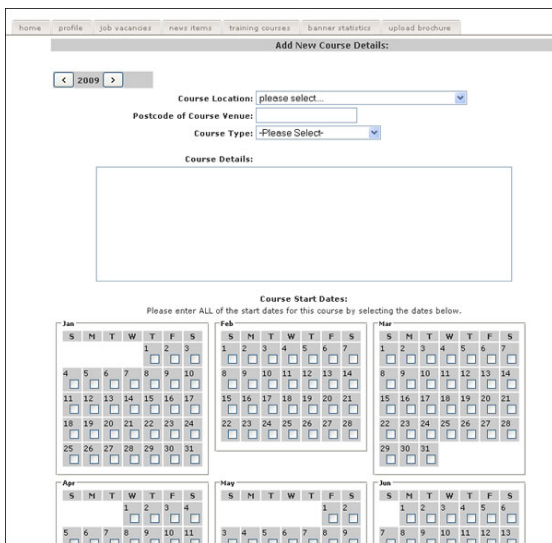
home | profile | job vacancies | news items | training courses | banner statistics | upload brochure

Add New Course Details:

< 2009 >

Course Location: please select...

Postcode of Course Venue:

Course Type: -Please Select-

Course Details:

Course Start Dates:
Please enter ALL of the start dates for this course by selecting the dates below.

Jan

| S | M | T | W | T | F | S |
|---|---|---|---|---|---|---|
| | | | | 1 | 2 | 3 |
| 4 | 5 | 6 | 7 | 8 | 9 | 10 |
| 11 | 12 | 13 | 14 | 15 | 16 | 17 |
| 18 | 19 | 20 | 21 | 22 | 23 | 24 |
| 25 | 26 | 27 | 28 | 29 | 30 | 31 |

Feb

| S | M | T | W | T | F | S |
|---|---|---|---|---|---|---|
| 1 | 2 | 3 | 4 | 5 | 6 | 7 |
| 8 | 9 | 10 | 11 | 12 | 13 | 14 |
| 15 | 16 | 17 | 18 | 19 | 20 | 21 |
| 22 | 23 | 24 | 25 | 26 | 27 | 28 |

Mar

| S | M | T | W | T | F | S |
|---|---|---|---|---|---|---|
| 1 | 2 | 3 | 4 | 5 | 6 | 7 |
| 8 | 9 | 10 | 11 | 12 | 13 | 14 |
| 15 | 16 | 17 | 18 | 19 | 20 | 21 |
| 22 | 23 | 24 | 25 | 26 | 27 | 28 |
| 29 | 30 | 31 | | | | |

Apr

| S | M | T | W | T | F | S |
|---|---|---|---|---|---|---|
| | | | 1 | 2 | 3 | 4 |
| 5 | 6 | 7 | 8 | 9 | 10 | 11 |

May

| S | M | T | W | T | F | S |
|---|---|---|---|---|---|---|
| | | | | | 1 | 2 |
| 3 | 4 | 5 | 6 | 7 | 8 | 9 |

Jun

| S | M | T | W | T | F | S |
|---|---|---|---|---|---|---|
| | 1 | 2 | 3 | 4 | 5 | 6 |
| 7 | 8 | 9 | 10 | 11 | 12 | 13 |